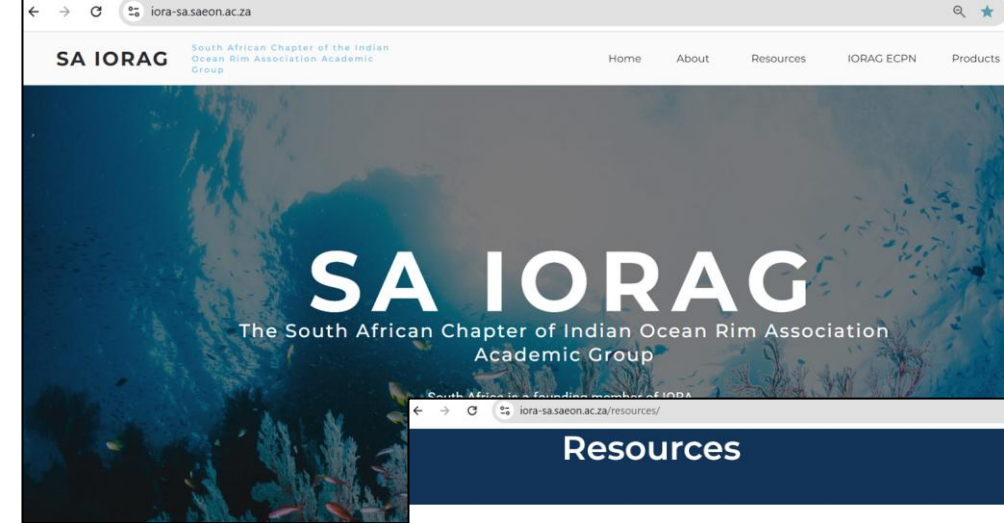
iora-sa.saeon.ac.za

SA IORAG

South African Chapter of the Indian Ocean Rim Association Academic Group

Home About Resources IORAG ECPN Products

SA IORAG

The South African Chapter of Indian Ocean Rim Association Academic Group

South Africa is a founding member of IORA

iora-sa.saeon.ac.za/resources/

Resources